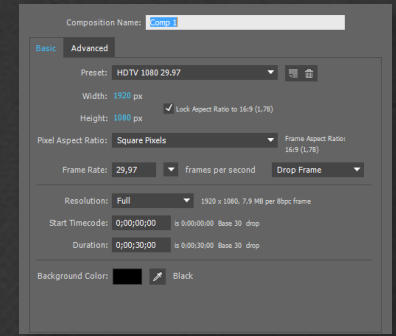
Composition Name: Comp 1

Basic Advanced

Preset: HDTV 1080 29,97

Width: 1920 px

Height: 1080 px

Lock Aspect Ratio to 16:9 (1,78)

Pixel Aspect Ratio: Square Pixels

Frame Aspect Ratio: 16:9 (1,78)

Frame Rate: 29,97 frames per second Drop Frame

Resolution: Full 1920 x 1080, 7,9 MB per 8bpc frame

Start Timecode: 0;00;00;00 is 0:00:00:00 Base 30 drop

Duration: 0;00;30;00 is 0:00:30:00 Base 30 drop

Background Color: Black